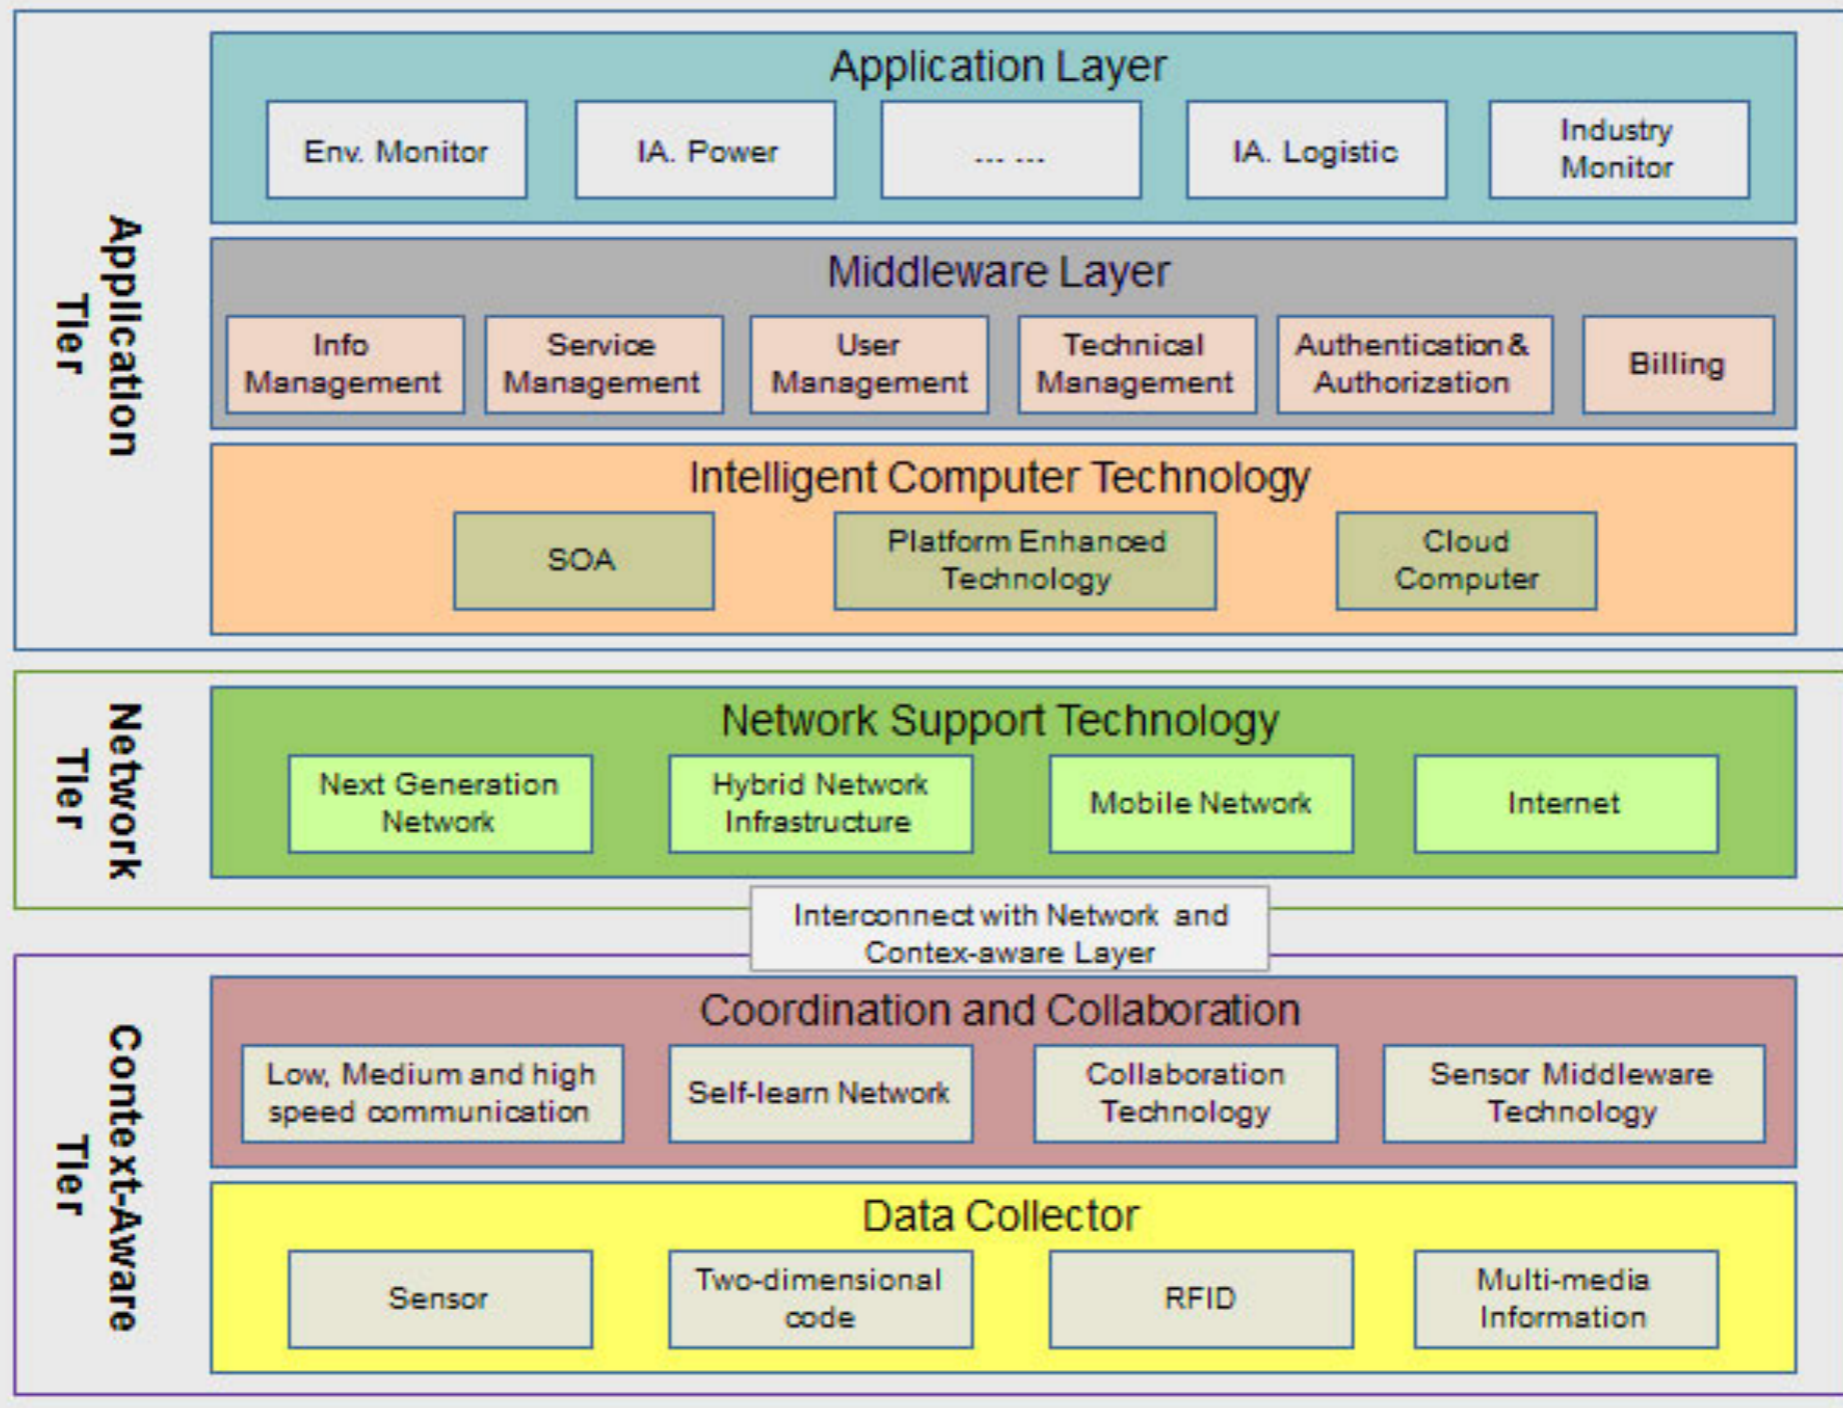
Application Tier

Application Layer

Env. Monitor

IA. Power

... ...

IA. Logistic

Industry Monitor

Middleware Layer

Info Management

Service Management

User Management

Technical Management

Authentication & Authorization

Billing

Intelligent Computer Technology

SOA

Platform Enhanced Technology

Cloud Computer

Network Tier

Network Support Technology

Next Generation Network

Hybrid Network Infrastructure

Mobile Network

Internet

Interconnect with Network and Contex-aware Layer

Context-Aware Tier

Coordination and Collaboration

Low, Medium and high speed communication

Self-learn Network

Collaboration Technology

Sensor Middleware Technology

Data Collector

Sensor

Two-dimensional code

RFID

Multi-media Information